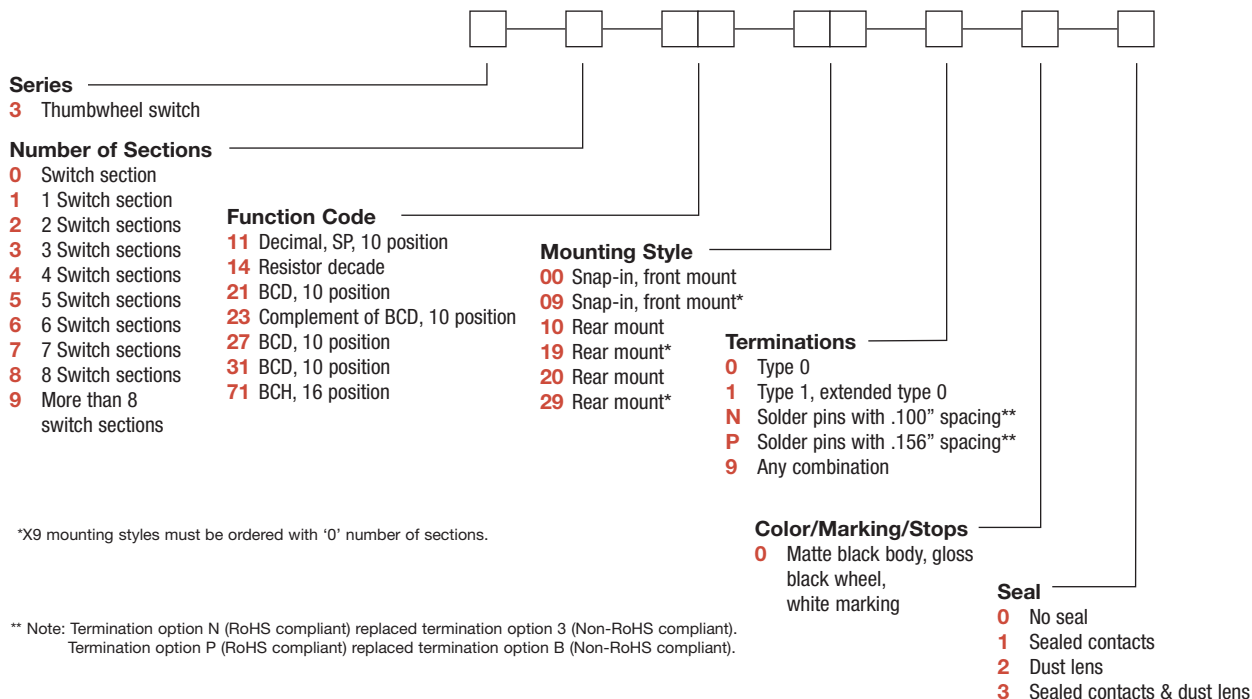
Series
3 Thumbwheel switch

Number of Sections
0 Switch section
1 1 Switch section
2 2 Switch sections
3 3 Switch sections
4 4 Switch sections
5 5 Switch sections
6 6 Switch sections
7 7 Switch sections
8 8 Switch sections
9 More than 8 switch sections

Function Code
11 Decimal, SP, 10 position
14 Resistor decade
21 BCD, 10 position
23 Complement of BCD, 10 position
27 BCD, 10 position
31 BCD, 10 position
71 BCH, 16 position

Mounting Style
00 Snap-in, front mount
09 Snap-in, front mount*
10 Rear mount
19 Rear mount*
20 Rear mount
29 Rear mount*

Terminations
0 Type 0
1 Type 1, extended type 0
N Solder pins with .100" spacing**
P Solder pins with .156" spacing**
9 Any combination

Color/Marking/Stops
0 Matte black body, gloss black wheel, white marking

Seal
0 No seal
1 Sealed contacts
2 Dust lens
3 Sealed contacts & dust lens

*X9 mounting styles must be ordered with '0' number of sections.

** Note: Termination option N (RoHS compliant) replaced termination option 3 (Non-RoHS compliant).
Termination option P (RoHS compliant) replaced termination option B (Non-RoHS compliant).